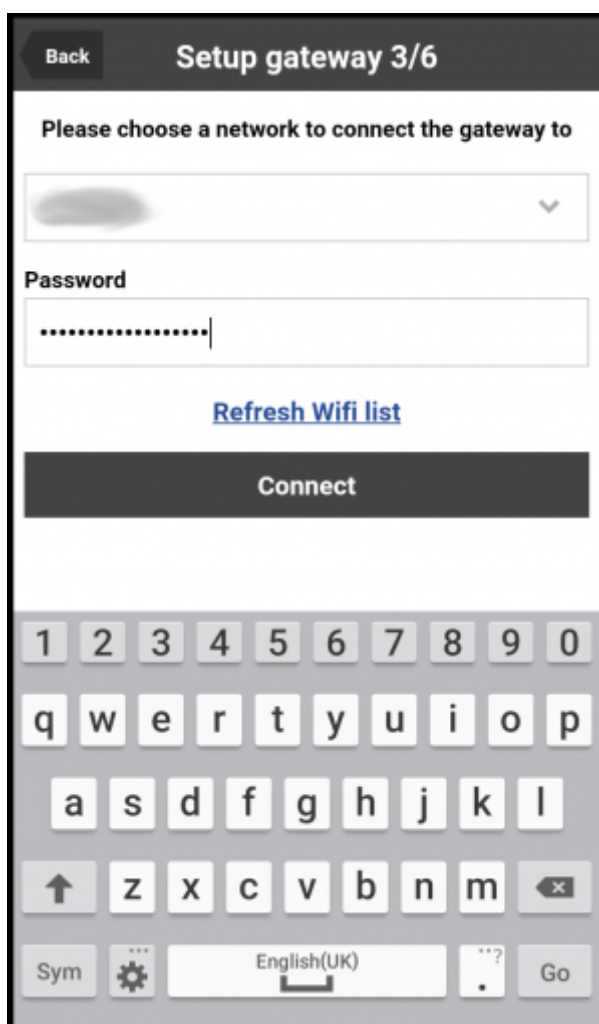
Back

Setup gateway 3/6

Please choose a network to connect the gateway to

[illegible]

Password

••••••••••••••••••

Refresh Wifi list

Connect

1 2 3 4 5 6 7 8 9 0

q w e r t y u i o p

a s d f g h j k l

z x c v b n m

Sym English(UK) . Go